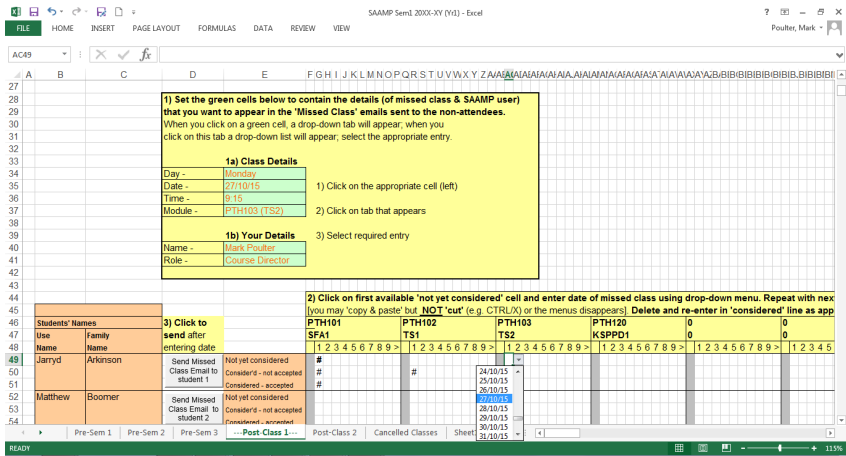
SAAMP Sem1 20XX-XY (Yr1) - Excel

? – □ ✕

FILE HOME INSERT PAGE LAYOUT FORMULAS DATA REVIEW VIEW Poulter, Mark

AC49 fx

A B C D E F G H I J K L M N O P Q R S T U V W X Y Z

27
28 1) Set the green cells below to contain the details (of missed class & SAAMP user)
29 that you want to appear in the 'Missed Class' emails sent to the non-attendees.
30 When you click on a green cell, a drop-down tab will appear; when you
31 click on this tab a drop-down list will appear; select the appropriate entry.
32
33 1a) Class Details
34 Day - Monday
35 Date - 27/10/15 1) Click on the appropriate cell (left)
36 Time - 9:15
37 Module - PTH103 (TS2) 2) Click on tab that appears
38
39 1b) Your Details 3) Select required entry
40 Name - Mark Poulter
41 Role - Course Director
42
43
44 2) Click on first available 'not yet considered' cell and enter date of missed class using drop-down menu. Repeat with nex
45 [you may 'copy & paste' but NOT 'cut' (e.g. CTRL/X) or the menus disappears]. Delete and re-enter in 'considered' line as app

| | Students' Names | | 3) Click to | | PTH101 | PTH102 | PTH103 | PTH120 | 0 | 0 |
|---|---|---|---|---|---|---|---|---|---|---|
| | Use | Family | send after | | SFA1 | TS1 | TS2 | KSPPD1 | 0 | 0 |
| | Name | Name | entering date | | 1 2 3 4 5 6 7 8 9 > | 1 2 3 4 5 6 7 8 9 > | 1 2 3 4 5 6 7 8 9 > | 1 2 3 4 5 6 7 8 9 > | 1 2 3 4 5 6 7 8 9 > | 1 2 3 4 5 |
| 49 | Jarryd | Arkinson | Send Missed Class Email to student 1 | Not yet considered | # | | | | | |
| 50 | | | | Consider'd - not accepted | # | # | | | | |
| 51 | | | | Considerd - accepted | # | | | | | |
| 52 | Matthew | Boomer | Send Missed Class Email to student 2 | Not yet considered | | | | | | |
| 53 | | | | Consider'd - not accepted | | | | | | |
| 54 | | | | Considerd - accepted | | | | | | |

24/10/15
25/10/15
26/10/15
27/10/15
28/10/15
29/10/15
30/10/15
31/10/15

Pre-Sem 1 Pre-Sem 2 Pre-Sem 3 ---Post-Class 1--- Post-Class 2 Cancelled Classes Sheet

READY 115%